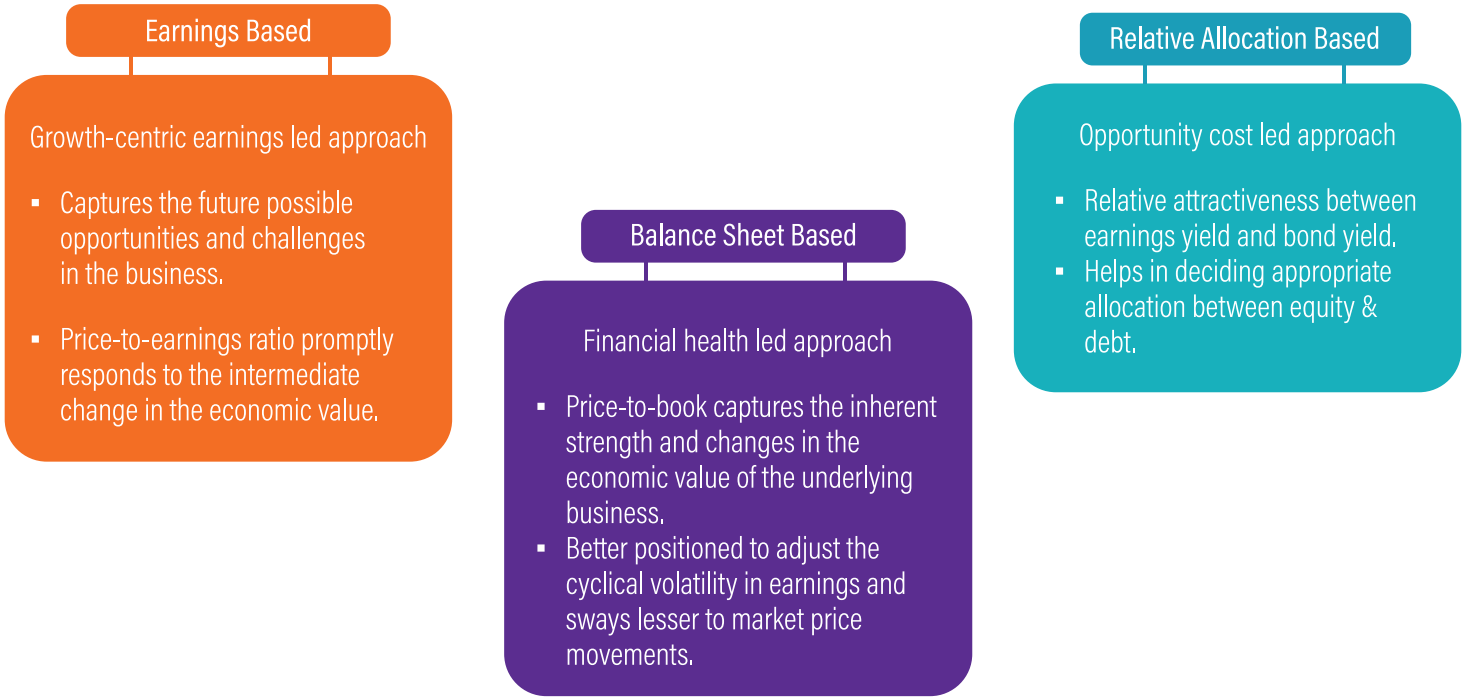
Earnings Based

Growth-centric earnings led approach

- Captures the future possible opportunities and challenges in the business.
- Price-to-earnings ratio promptly responds to the intermediate change in the economic value.

Balance Sheet Based

Financial health led approach

- Price-to-book captures the inherent strength and changes in the economic value of the underlying business.
- Better positioned to adjust the cyclical volatility in earnings and sways lesser to market price movements.

Relative Allocation Based

Opportunity cost led approach

- Relative attractiveness between earnings yield and bond yield.
- Helps in deciding appropriate allocation between equity & debt.